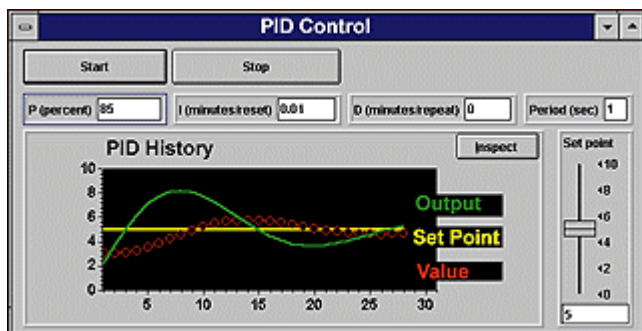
PID Control

Start

Stop

P (percent) 85

I (minutes/reset) 0.01

D (minutes/repeat) 0

Period (sec) 1

PID History

Inspect

10
8
6
4
2
0

5 10 15 20 25 30

Output

Set Point

Value

Set point

10
8
6
4
2
0

5